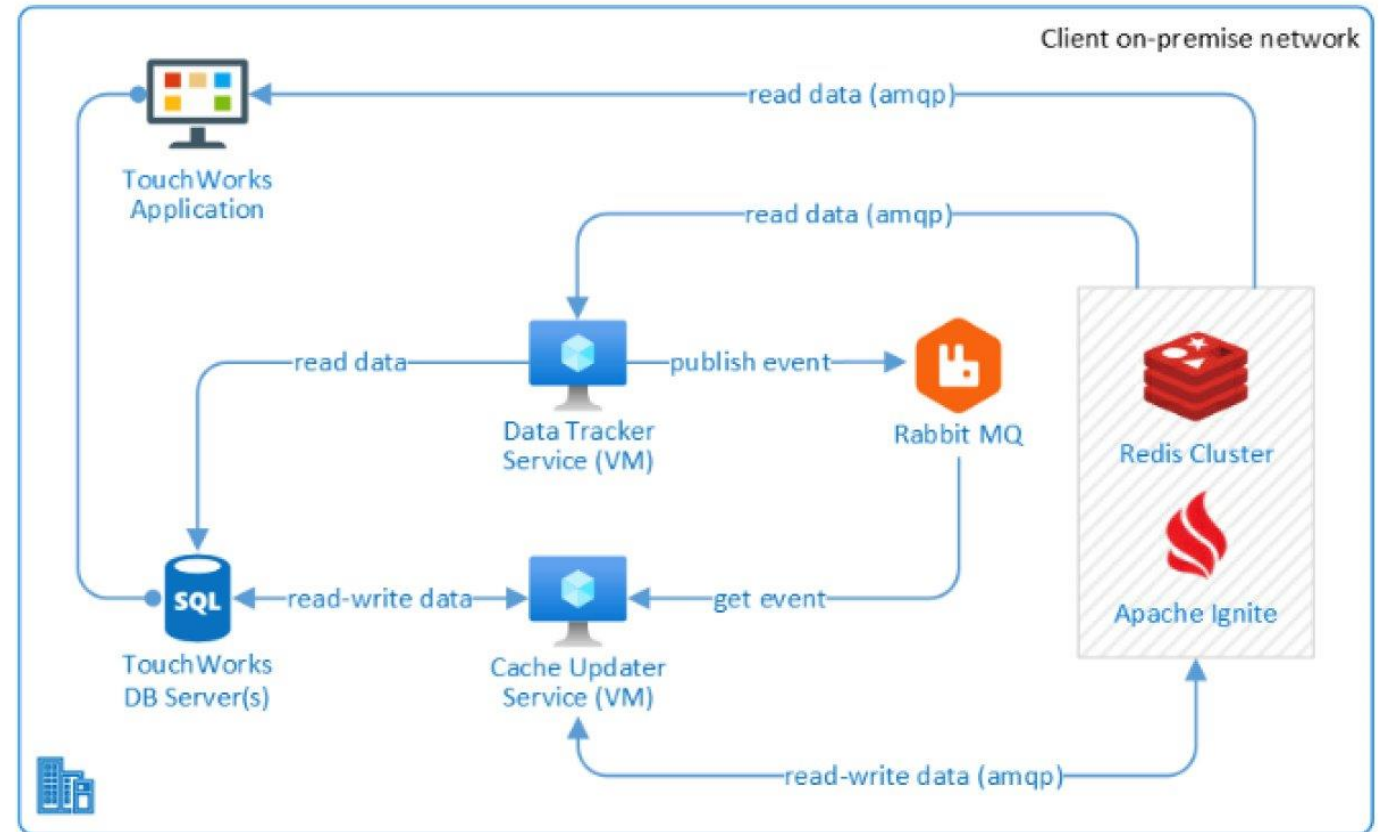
Client on-premise network

read data (amqp)

TouchWorks Application

read data (amqp)

read data

publish event

Data Tracker Service (VM)

Rabbit MQ

Redis Cluster

Apache Ignite

SQL

read-write data

get event

TouchWorks DB Server(s)

Cache Updater Service (VM)

read-write data (amqp)